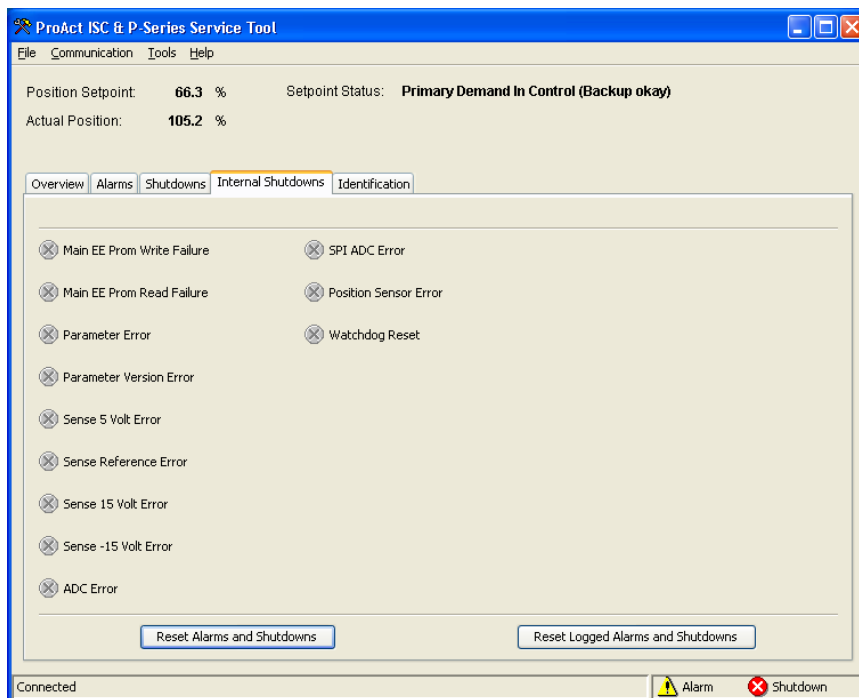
ProAct ISC & P-Series Service Tool

File Communication Tools Help

Position Setpoint: 66.3 %
Actual Position: 105.2 %

Setpoint Status: Primary Demand In Control (Backup okay)

Overview Alarms Shutdowns Internal Shutdowns Identification

Main EE Prom Write Failure
Main EE Prom Read Failure
Parameter Error
Parameter Version Error
Sense 5 Volt Error
Sense Reference Error
Sense 15 Volt Error
Sense -15 Volt Error
ADC Error

SPI ADC Error
Position Sensor Error
Watchdog Reset

Reset Alarms and Shutdowns
Reset Logged Alarms and Shutdowns

Connected
Alarm
Shutdown